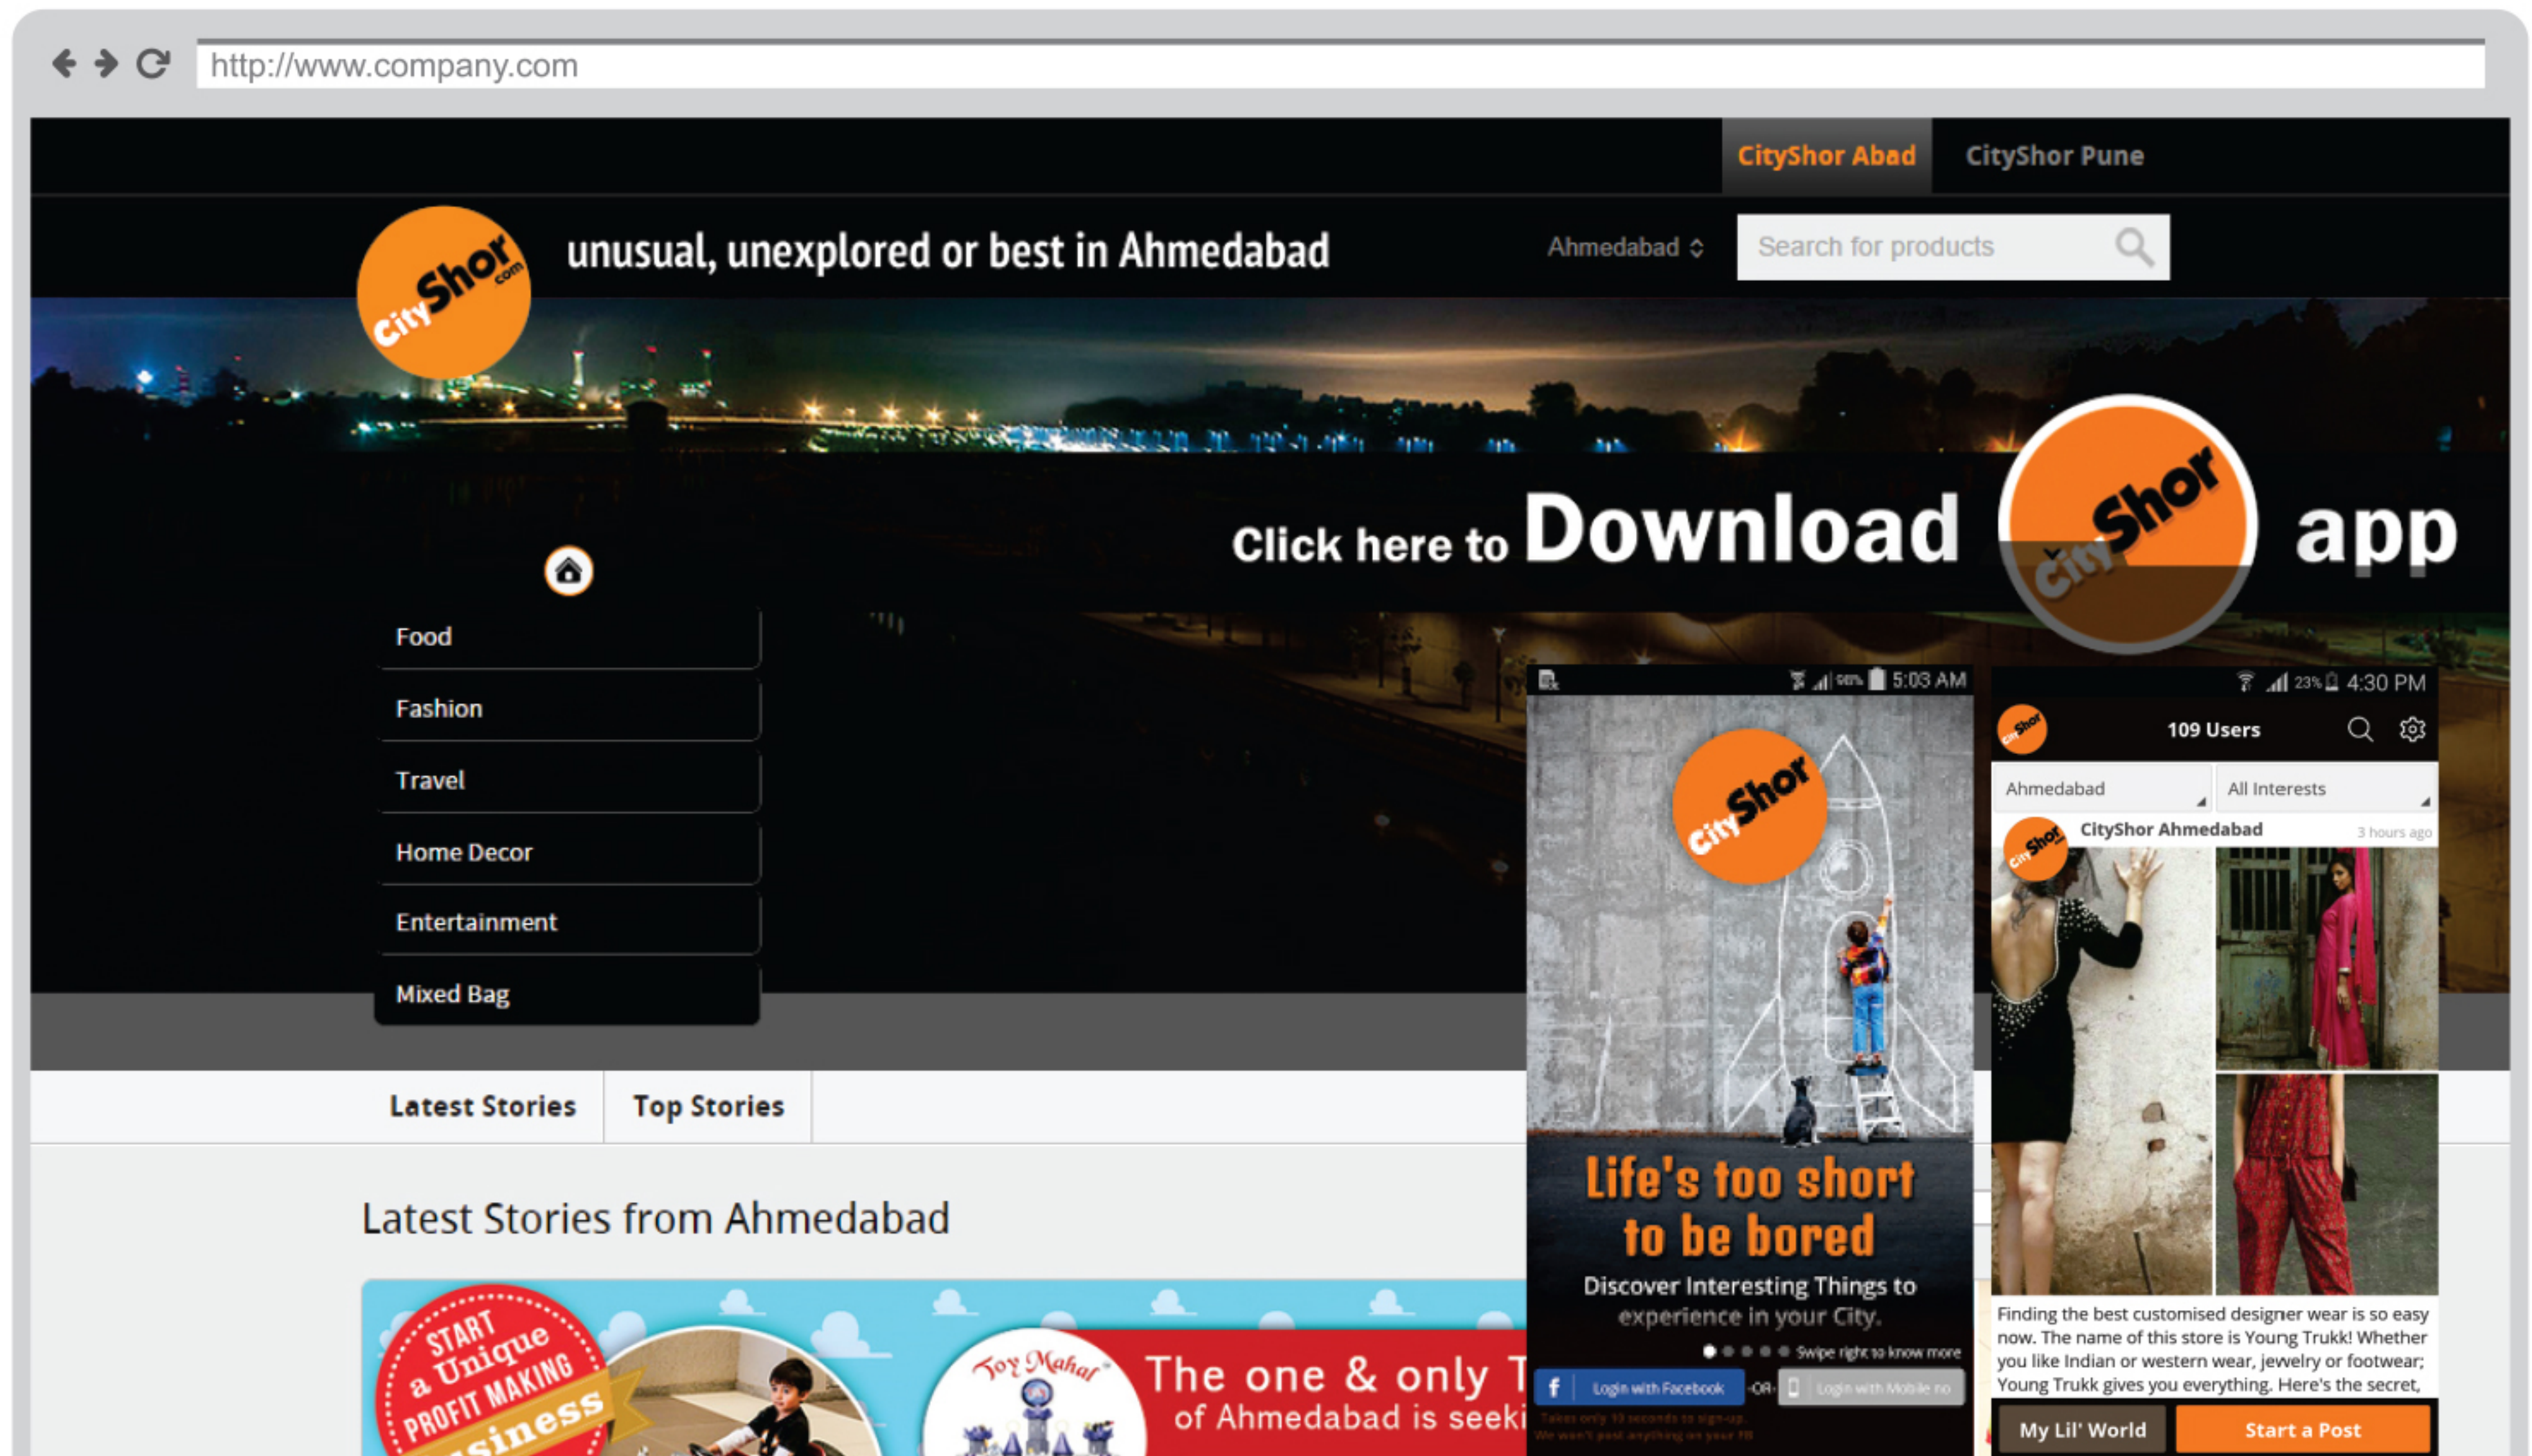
http://www.company.com

CityShor Abad CityShor Pune

CityShor.com

unusual, unexplored or best in Ahmedabad

Ahmedabad

Search for products

Click here to Download CityShor app

Food
Fashion
Travel
Home Decor
Entertainment
Mixed Bag

5:03 AM

CityShor

Life's too short to be bored

Discover Interesting Things to experience in your City.

Swipe right to know more

Login with Facebook -OR- Login with Mobile no

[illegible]

4:30 PM

109 Users

Ahmedabad All Interests

CityShor Ahmedabad 3 hours ago

Finding the best customised designer wear is so easy now. The name of this store is Young Trukk! Whether you like Indian or western wear, jewelry or footwear; Young Trukk gives you everything. Here's the secret,

My Lil' World Start a Post

Latest Stories Top Stories

Latest Stories from Ahmedabad

START a Unique PROFIT MAKING Business

Toy Mahal

The one & only T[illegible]
of Ahmedabad is seeki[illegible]